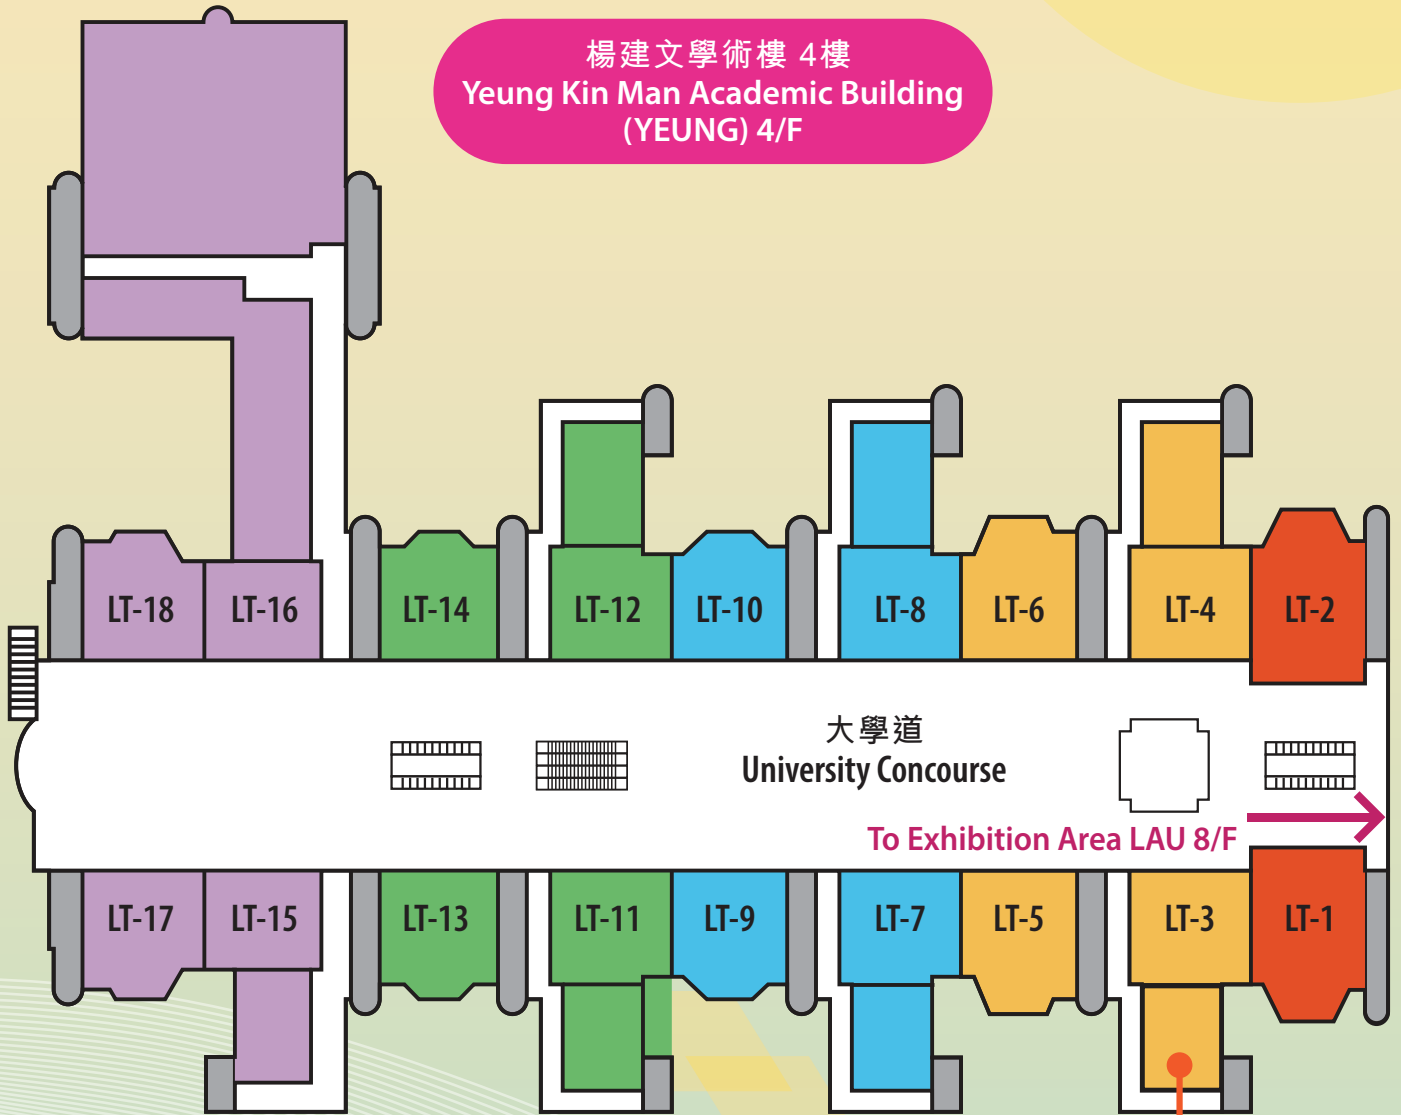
楊建文學術樓 4樓
Yeung Kin Man Academic Building (YEUNG) 4/F

LT-18 LT-16 LT-14 LT-12 LT-10 LT-8 LT-6 LT-4 LT-2

大學道
University Concourse

To Exhibition Area LAU 8/F

LT-17 LT-15 LT-13 LT-11 LT-9 LT-7 LT-5 LT-3 LT-1